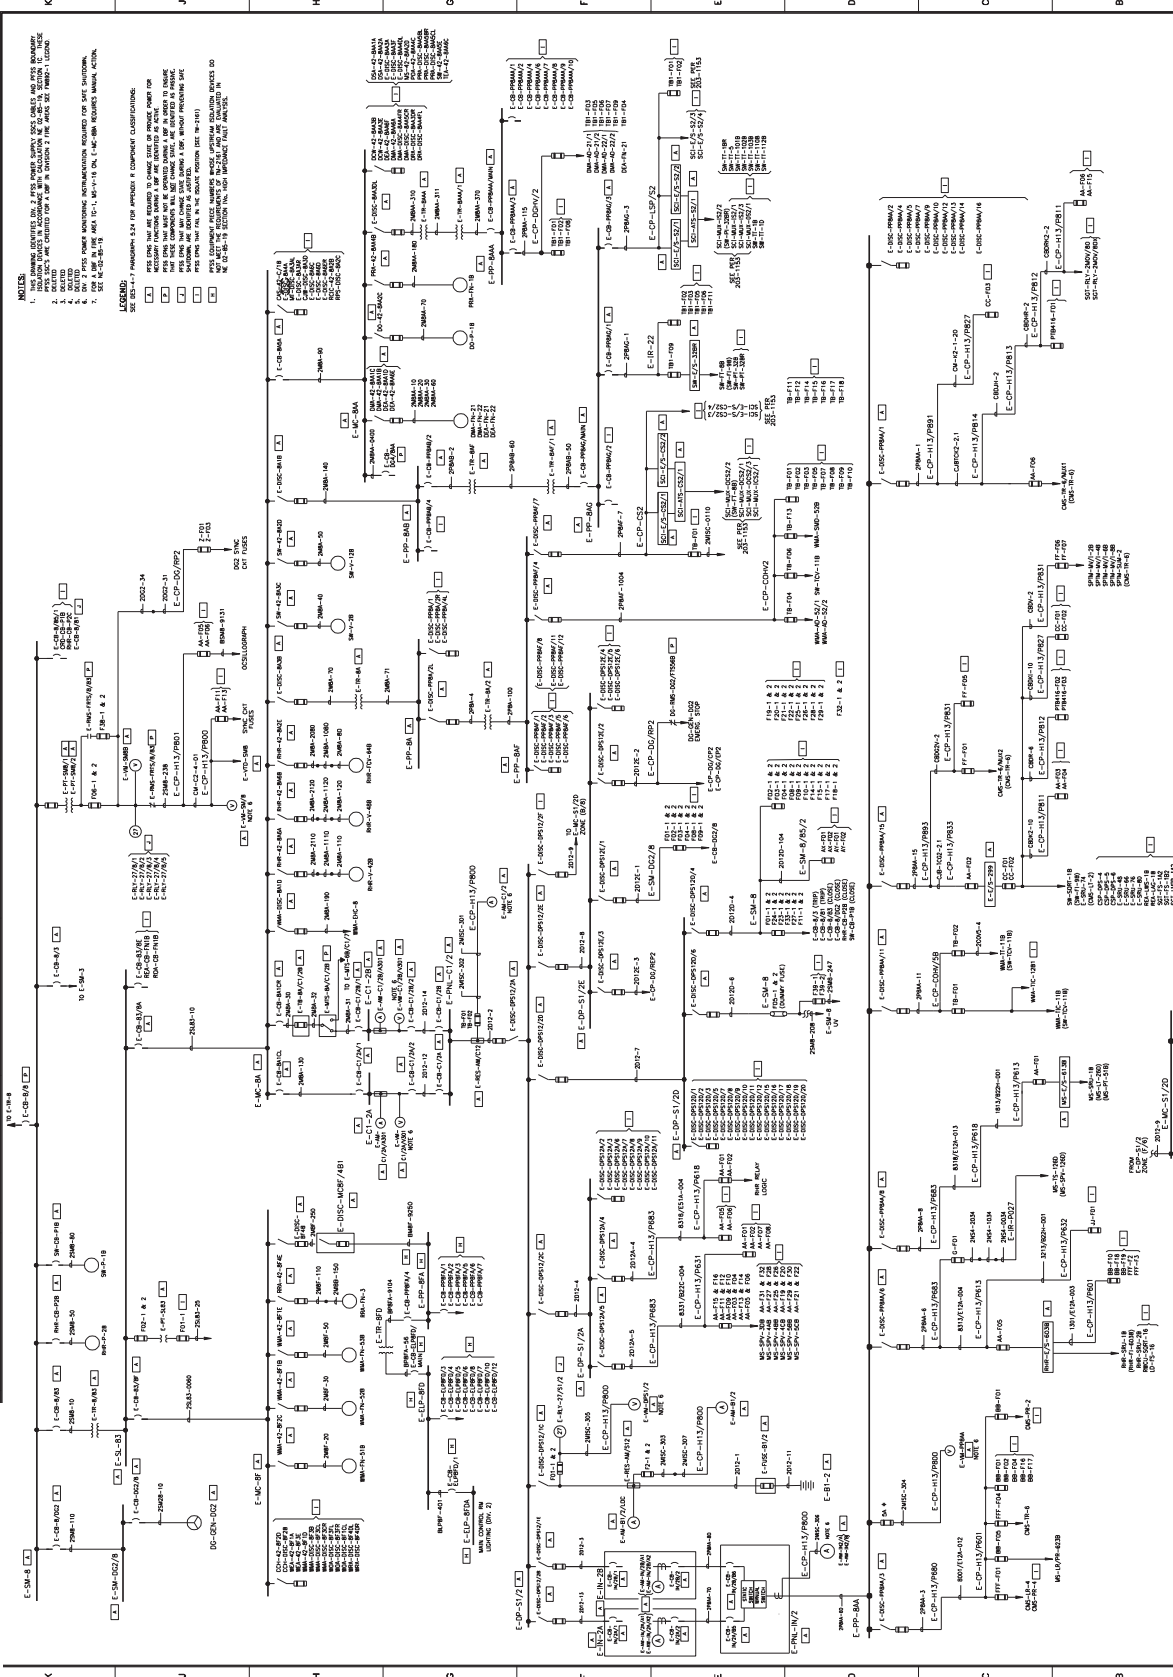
NOTES:
1. THIS DRAWING IDENTIFIES DIV. 2 PFSS POWER SUPPLY SSCS CABLES AND PFSS BOUNDARY ISOLATION DEVICES IN ACCORDANCE WITH CALCULATION NE 02-85-19, SECTION 1C. THESE PFSS SSC'S ARE CREDITED FOR A DBF IN DIVISION 2 FIRE AREAS SEE FM802-1 LEGEND.
2. DELETED
3. DELETED
4. DELETED
5. DELETED
6. DIV. 2 PFSS POWER MONITORING INSTRUMENTATION REQUIRED FOR SAFE SHUTDOWN.
7. FOR A DBF IN FIRE AREA 1C-1, MS-V-16 (N), E-MC-8BA REQUIRES MANUAL ACTION. SEE NE-02-85-19

LEGEND:
SEE DES-4-7 PARAGRAPH 5.24 FOR APPENDIX R COMPONENT CLASSIFICATIONS:

A PFSS EPNS THAT ARE REQUIRED TO CHANGE STATE OR PROVIDE POWER FOR NECESSARY FUNCTIONS DURING A DBF ARE IDENTIFIED AS ACTIVE.
P PFSS EPNS THAT MUST NOT BE OPERATED DURING A DBF IN ORDER TO ENSURE THAT THESE COMPONENTS WILL NOT CHANGE STATE, ARE IDENTIFIED AS PASSIVE.
J PFSS EPNS THAT MAY CHANGE STATE DURING A DBF, WITHOUT PREVENTING SAFE SHUTDOWN, ARE IDENTIFIED AS JUSTIFIED.
PFSS EPNS THAT FAIL IN THE ISOLATE POSITION (SEE TM-2161)
H HIGH IMPEDANCE FAULT ISOLATION DEVICES DO NOT MEET THE REQUIREMENTS OF TM-2161 AND ARE EVALUATED IN NE 02-85-19 SECTION 1Va. HIGH IMPEDANCE FAULT ANALYSIS.

E-SM-8
E-SM-DG2/8
E-CB-B/DG2
E-CB-DG2/8
DG-GEN-DG2
E-SL-83
E-CB-8/83
E-CB-83/8A
E-MC-8A
E-MC-8F
E-CB-8/8
TO E-SM-3
E-CB-83/8E
E-DISC-MC8F/481
E-IR-8FD
E-ELP-8FD
E-ELP-8FDA
MAIN CONTROL RM LIGHTING (DIV. 2)
E-C1-2A
E-C1-2B
E-CP-H13/P800
E-CP-H13/P801
E-CP-DG/RP2
DG2 SYNC CKT FUSES
OSCILLOGRAPH
SYNC CKT FUSES
E-VTD-SM8
E-MC-8AA
E-MC-8BA
E-PP-8AB
E-PP-8AF
E-PP-8AG
E-PP-8AA
E-PNL-C1/2
E-DP-S1/2E
E-DP-S1/2D
E-DP-S1/2A
E-DP-S1/2
E-IN-2A
E-IN-2B
E-PNL-IN/2
E-B1-2
E-SM-DG2/8
E-SM-8/85/2
E-SM-8
E-CP-DG/RP2
DG-GEN-DG2 EMERG STOP
E-CP-CS2
E-CP-LSP/S2
E-CP-DCHV/2
E-CP-CDHV2
E-IR-22
E-CP-H13/P618
E-CP-H13/P683
E-CP-H13/P631
E-CP-H13/P632
E-CP-H13/P613
E-CP-H13/P601
E-CP-H13/P600
E-CP-H13/P633
E-CP-H13/P693
E-CP-H13/P691
E-CP-H13/P614
E-CP-H13/P627
E-CP-H13/P651
E-CP-H13/P612
E-CP-H13/P811
E-CP-H13/P813
E-CP-H13/P812
E-CP-H13/P680
E-CP-COHV/5B
E-IR-P027
E-MC-S1/2D
RHR RELAY LOGIC
SEE PER 203-1153
NOTE 6
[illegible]